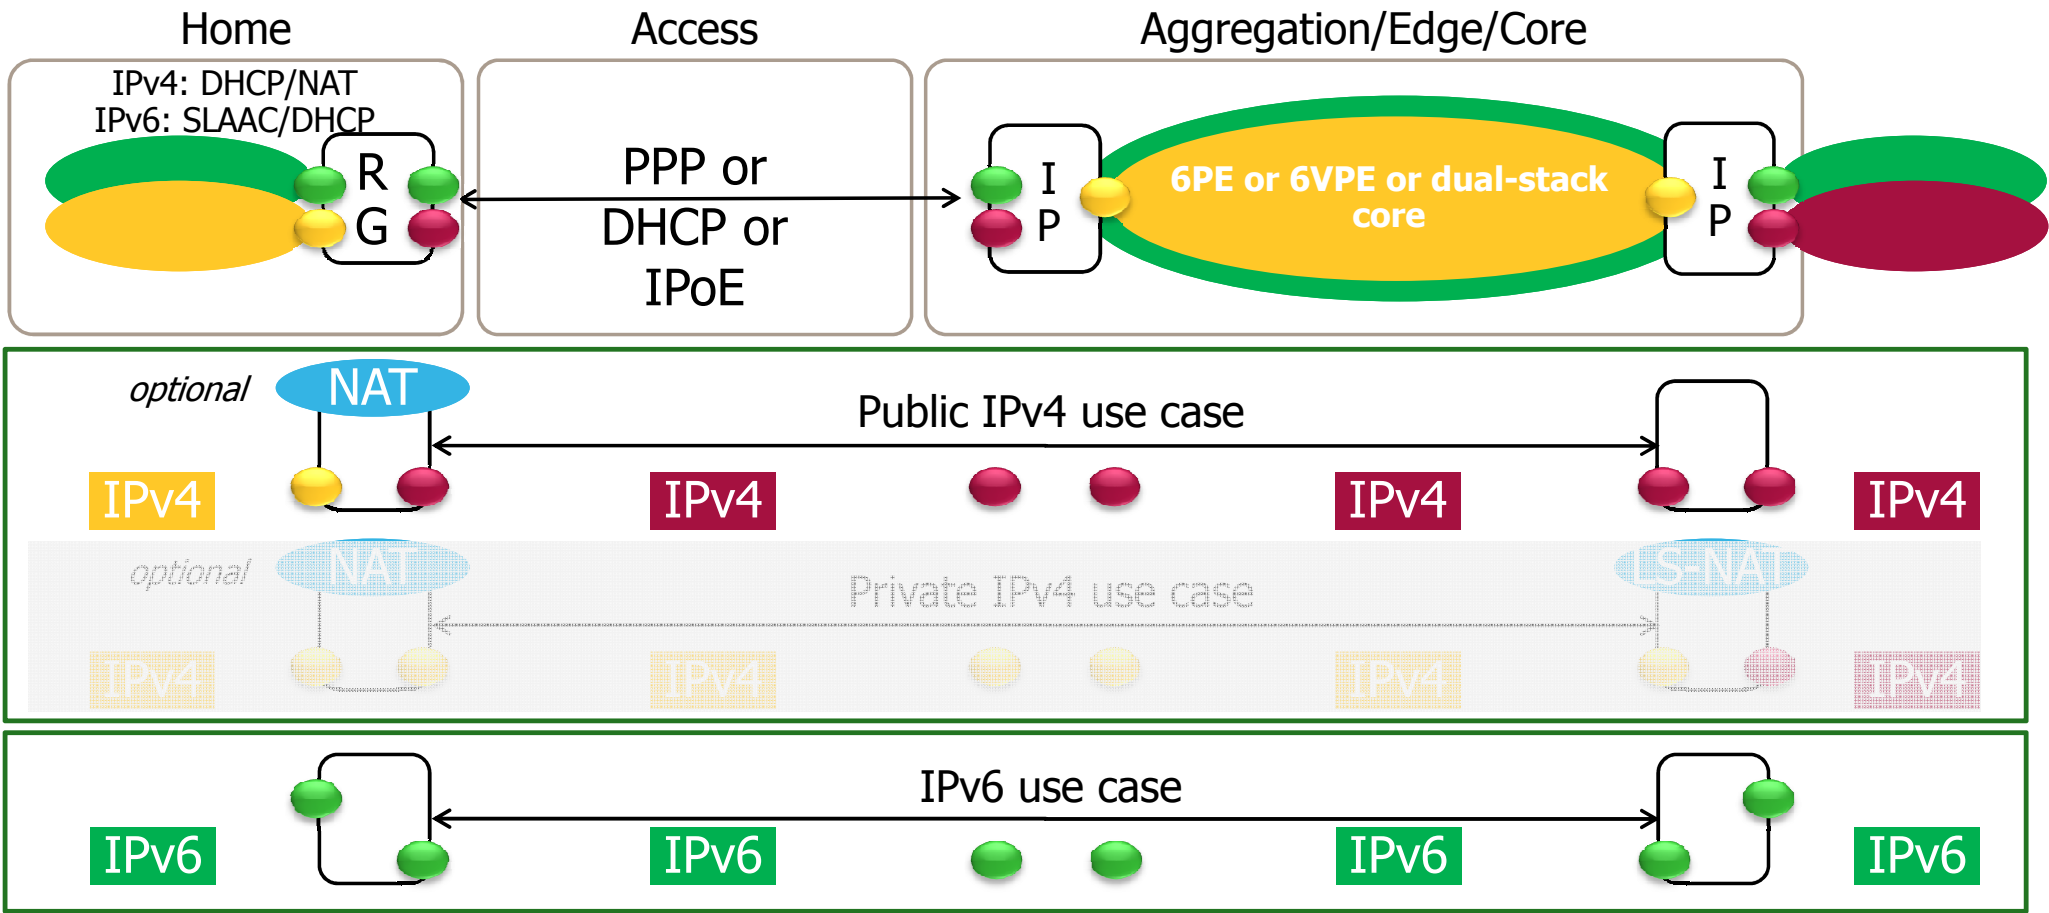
Home

Access

Aggregation/Edge/Core

IPv4: DHCP/NAT
IPv6: SLAAC/DHCP

R
G

PPP or DHCP or IPoE

I
P

6PE or 6VPE or dual-stack core

I
P

optional

NAT

Public IPv4 use case

IPv4

IPv4

IPv4

IPv4

optional

NAT

LS-NAT

Private IPv4 use case

IPv4

IPv4

IPv4

IPv4

IPv6 use case

IPv6

IPv6

IPv6

IPv6